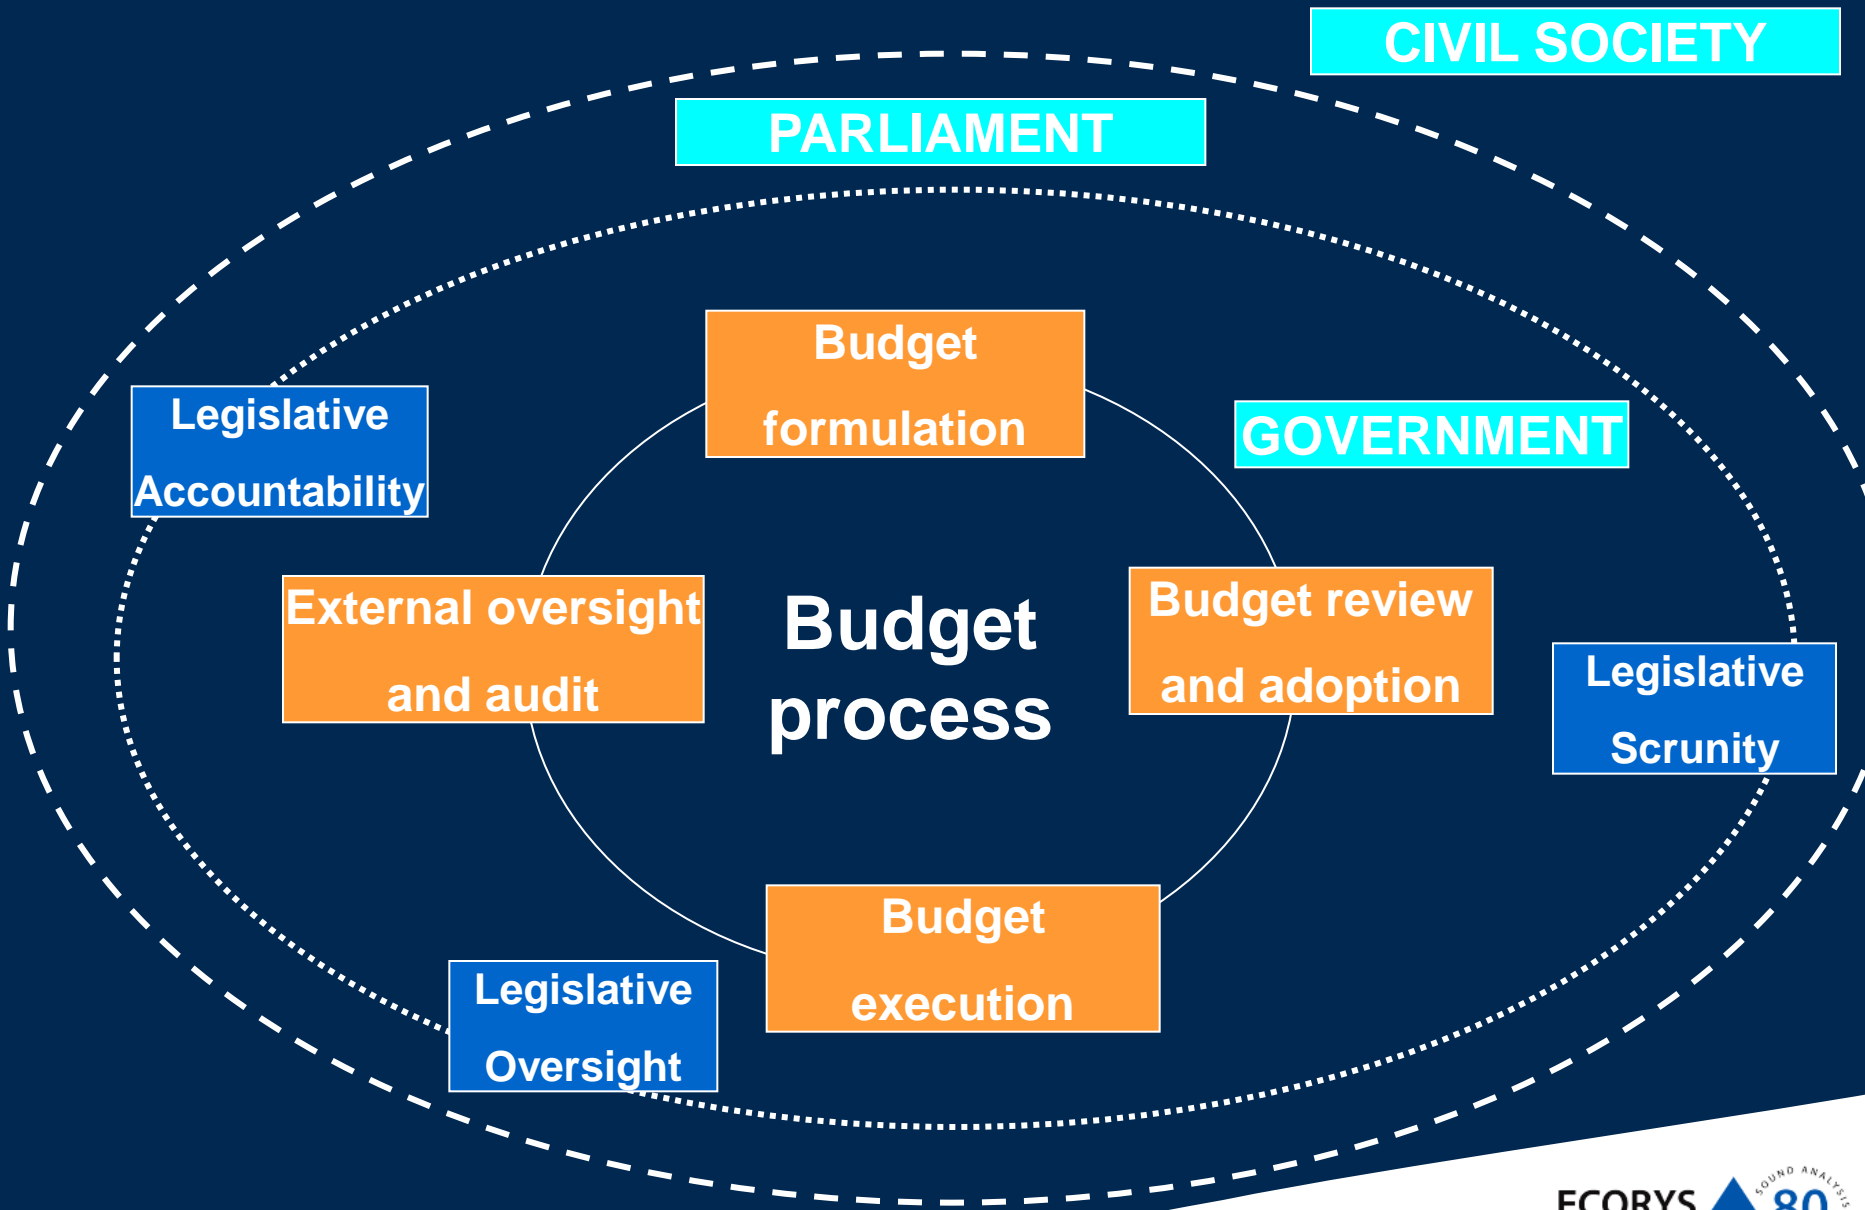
CIVIL SOCIETY

PARLIAMENT

Budget formulation

GOVERNMENT

Legislative Accountability

External oversight and audit

Budget process

Budget review and adoption

Legislative Scrunity

Budget execution

Legislative Oversight

ECORYS

SOUND ANALYSIS

80